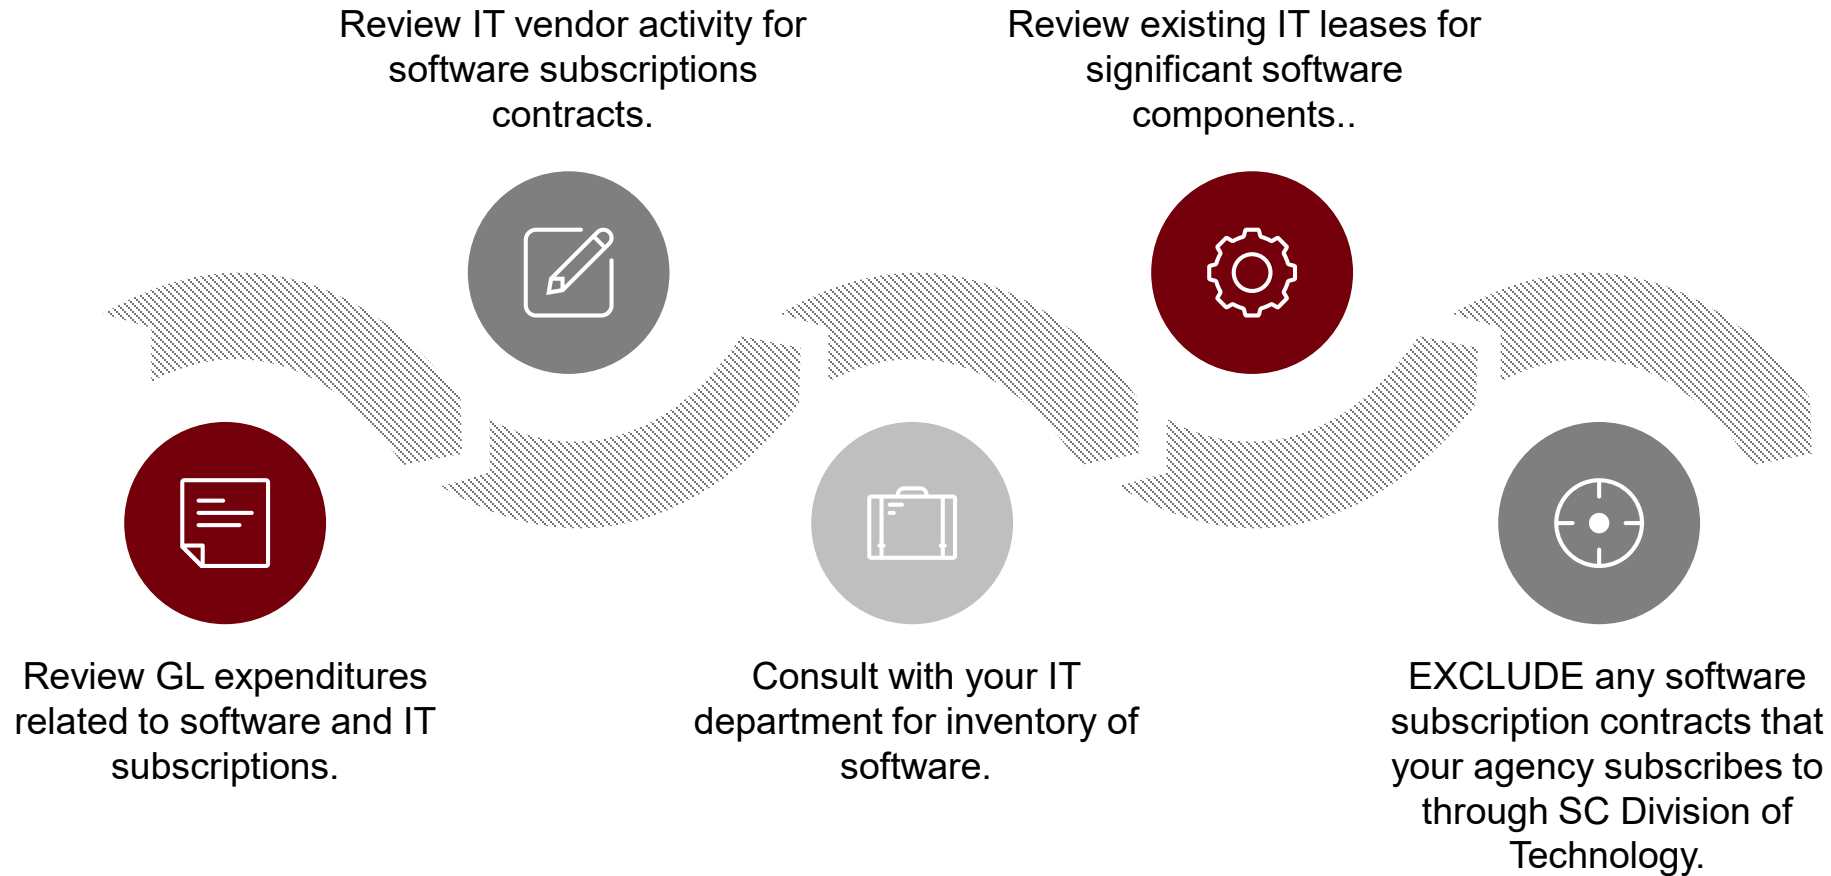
Review GL expenditures related to software and IT subscriptions.

Review IT vendor activity for software subscriptions contracts.

Consult with your IT department for inventory of software.

Review existing IT leases for significant software components..

EXCLUDE any software subscription contracts that your agency subscribes to through SC Division of Technology.